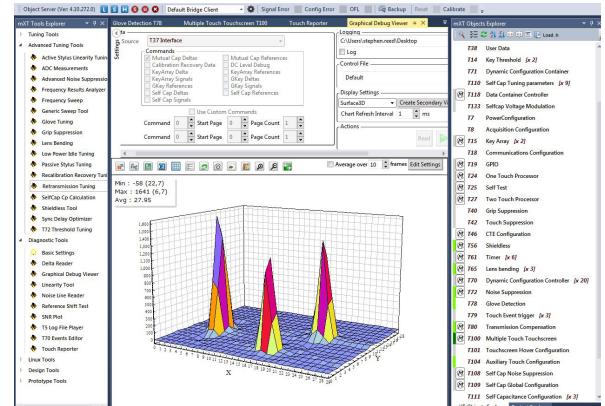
Object Server (Ver 4.10.272.0) Default Bridge Client Signal Error Config Error OFL Backup Reset Calibrate

mXT Tools Explorer
Tuning Tools
Advanced Tuning Tools
Active Stylus Linearity Tuning
ADC Measurements
Advanced Noise Suppression
Frequency Results Analyzer
Frequency Sweep
Generic Sweep Tool
Glove Tuning
Grip Suppression
Lens Bending
Low Power Idle Tuning
Passive Stylus Tuning
Recalibration Recovery Tuning
Retransmission Tuning
SelfCap Cp Calculation
Shieldless Tool
Sync Delay Optimizer
T72 Threshold Tuning
Diagnostic Tools
Basic Settings
Delta Reader
Graphical Debug Viewer
Linearity Tool
Noise Line Reader
Reference Stiff Test
SNR Plot
T5 Log File Player
T70 Events Editor
Touch Reporter
Linux Tools
Design Tools
Prototype Tools

Glove Detection T78 Multiple Touch Touchscreen T100 Touch Reporter Graphical Debug Viewer

Settings
Source T37 Interface
Commands
Mutual Cap Deltas
Calibration Recovery Data
KeyArray Delta
KeyArray Signals
GKey References
Self Cap Deltas
Self Cap Signals
Mutual Cap References
DC Level Debug
KeyArray References
GKey Deltas
GKey Signals
Self Cap References
Use Custom Commands
Command 0 Start Page 0 Page Count 1
Command 0 Start Page 0 Page Count 1

Logging
C:\Users\stephen.reed\Desktop
Log
Control File
Default
Display Settings
Surface3D Create Secondary Vi
Chart Refresh Interval 1 ms
Actions
Read

Average over 10 frames Edit Settings

Min : -58 (22,7)
Max : 1641 (6,7)
Avg : 27.95

X
Y

mXT Objects Explorer
Load m
T38 User Data
T14 Key Threshold [x 2]
T71 Dynamic Configuration Container
T110 Self Cap Tuning parameters [x 9]
T118 Data Container Controller
T133 Selfcap Voltage Modulation
T7 PowerConfiguration
T8 Acquisition Configuration
T15 Key Array [x 2]
T18 Communications Configuration
T19 GPIO
T24 One Touch Processor
T25 Self Test
T27 Two Touch Processor
T40 Grip Suppression
T42 Touch Suppression
T46 CTE Configuration
T56 Shieldless
T61 Timer [x 6]
T65 Lens bending [x 3]
T70 Dynamic Configuration Controller [x 20]
T72 Noise Suppression
T78 Glove Detection
T79 Touch Event trigger [x 3]
T80 Transmission Compensation
T100 Multiple Touch Touchscreen
T101 Touchscreen Hover Configuration
T104 Auxiliary Touch Configuration
T108 Self Cap Noise Suppression
T109 Self Cap Global Configuration
T111 Self Capacitance Configuration [x 3]